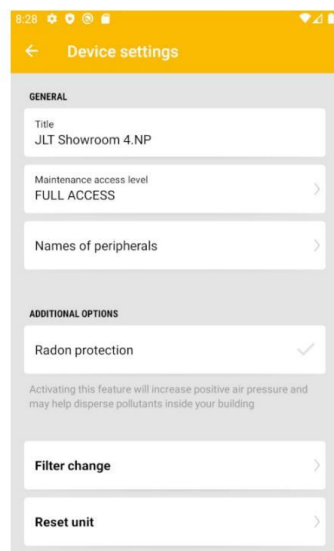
8:28

Device settings

GENERAL

Title
JLT Showroom 4.NP

Maintenance access level
FULL ACCESS

Names of peripherals

ADDITIONAL OPTIONS

Radon protection

Activating this feature will increase positive air pressure and may help disperse pollutants inside your building

Filter change

Reset unit